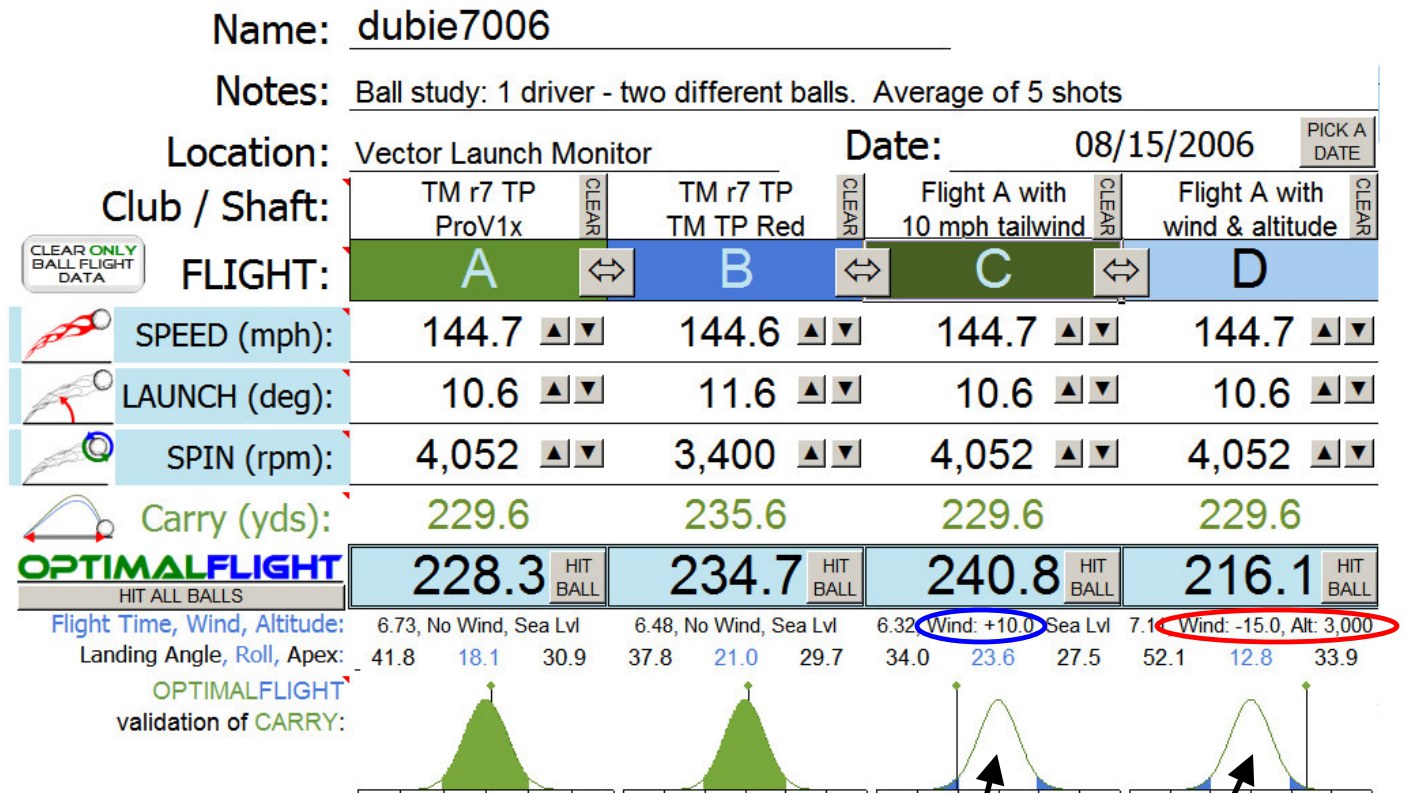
Name: dubie7006

Notes: Ball study: 1 driver - two different balls. Average of 5 shots

Location: Vector Launch Monitor

Date: 08/15/2006

PICK A DATE

Club / Shaft:

| | TM r7 TP ProV1x CLEAR | TM r7 TP TM TP Red CLEAR | Flight A with 10 mph tailwind CLEAR | Flight A with wind & altitude CLEAR |
|---|---|---|---|---|
| FLIGHT: | A ⇔ | B ⇔ | C ⇔ | D |
| SPEED (mph): | 144.7 | 144.6 | 144.7 | 144.7 |
| LAUNCH (deg): | 10.6 | 11.6 | 10.6 | 10.6 |
| SPIN (rpm): | 4,052 | 3,400 | 4,052 | 4,052 |
| Carry (yds): | 229.6 | 235.6 | 229.6 | 229.6 |
| OPTIMALFLIGHT | 228.3 HIT BALL | 234.7 HIT BALL | 240.8 HIT BALL | 216.1 HIT BALL |
| Flight Time, Wind, Altitude: | 6.73, No Wind, Sea Lvl | 6.48, No Wind, Sea Lvl | 6.32, Wind: +10.0, Sea Lvl | 7.1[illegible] Wind: -15.0, Alt: 3,000 |
| Landing Angle, Roll, Apex: | 41.8 18.1 30.9 | 37.8 21.0 29.7 | 34.0 23.6 27.5 | 52.1 12.8 33.9 |

CLEAR ONLY BALL FLIGHT DATA

HIT ALL BALLS

OPTIMALFLIGHT validation of CARRY: